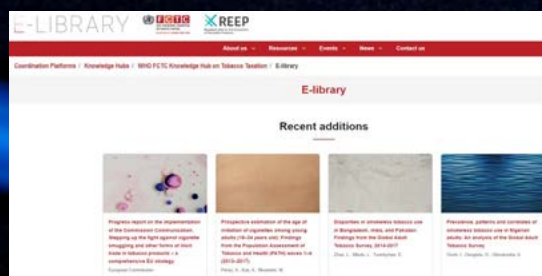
E-LIBRARY FCTC REEP

About us Resources Events News Contact us

Coordination Platforms / Knowledge Hubs / WHO FCTC Knowledge Hub on Tobacco Taxation / E-library

E-library

Recent additions

Progress report on the implementation of the Commission Communication: Stepping up the fight against cigarette smuggling and other forms of illicit trade in tobacco products – a comprehensive EU strategy
European Commission

Prospective estimation of the age of initiation of cigarettes among young adults (18–24 years old): Findings from the Population Assessment of Tobacco and Health (PATH) waves 1–4 (2013–2017)
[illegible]

Disparities in smokeless tobacco use in Bangladesh, India, and Pakistan: Findings from the Global Adult Tobacco Survey, 2014-2017
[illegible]

Prevalence, patterns and correlates of smokeless tobacco use in Nigerian adults: An analysis of the Global Adult Tobacco Survey
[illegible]